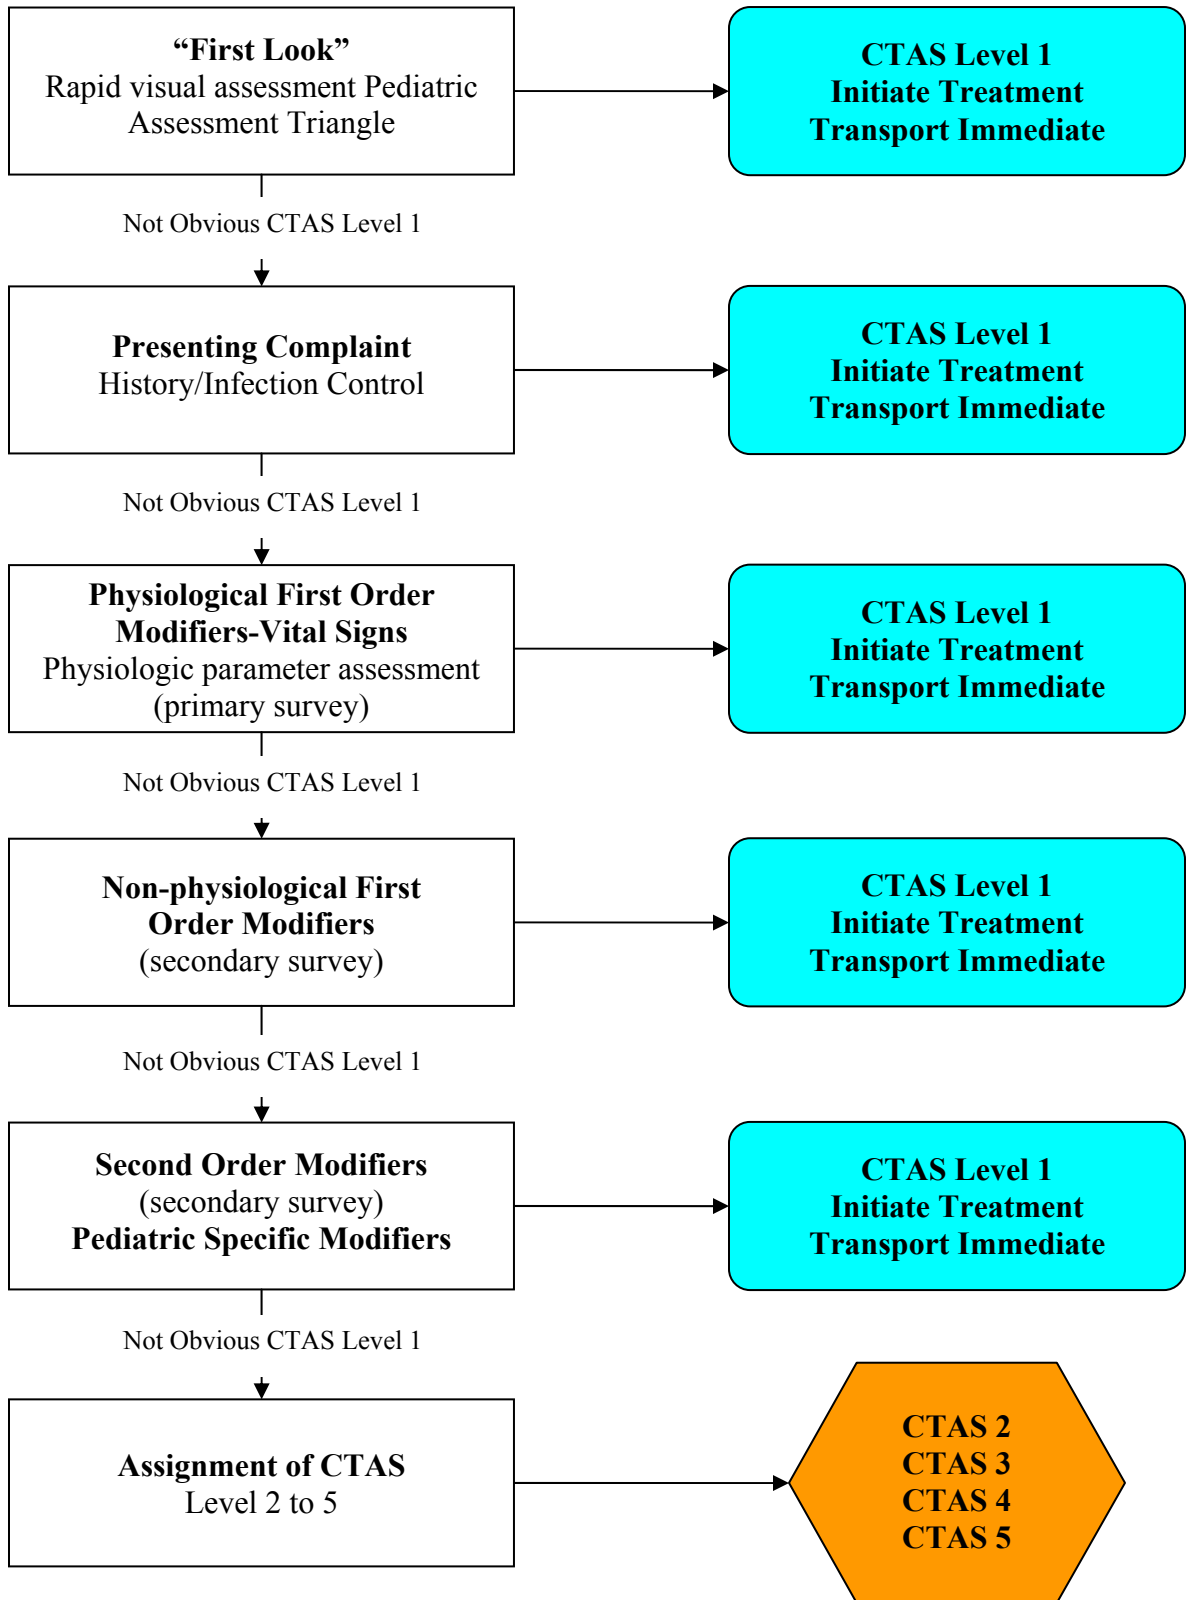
"First Look"
Rapid visual assessment Pediatric Assessment Triangle

CTAS Level 1
Initiate Treatment
Transport Immediate

Not Obvious CTAS Level 1

Presenting Complaint
History/Infection Control

CTAS Level 1
Initiate Treatment
Transport Immediate

Not Obvious CTAS Level 1

Physiological First Order Modifiers-Vital Signs
Physiologic parameter assessment (primary survey)

CTAS Level 1
Initiate Treatment
Transport Immediate

Not Obvious CTAS Level 1

Non-physiological First Order Modifiers
(secondary survey)

CTAS Level 1
Initiate Treatment
Transport Immediate

Not Obvious CTAS Level 1

Second Order Modifiers
(secondary survey)
Pediatric Specific Modifiers

CTAS Level 1
Initiate Treatment
Transport Immediate

Not Obvious CTAS Level 1

Assignment of CTAS
Level 2 to 5

CTAS 2
CTAS 3
CTAS 4
CTAS 5